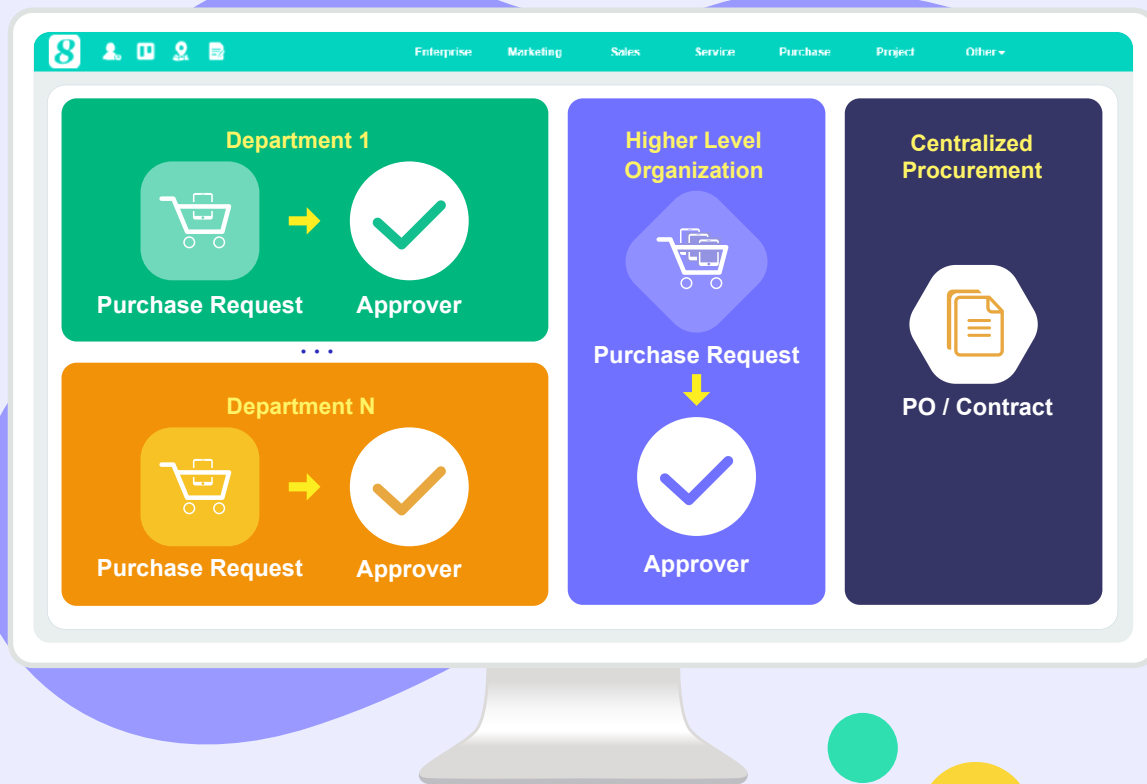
Enterprise Marketing Sales Service Purchase Project Other

Department 1

Purchase Request

Approver

...

Department N

Purchase Request

Approver

Higher Level Organization

Purchase Request

Approver

Centralized Procurement

PO / Contract